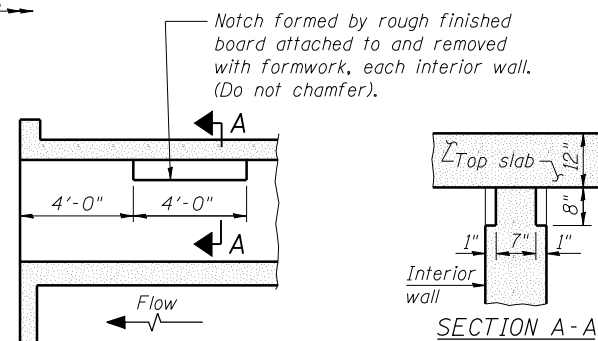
Notch formed by rough finished board attached to and removed with formwork, each interior wall. (Do not chamfer).

A

4'-0"

4'-0"

A

Flow

℄ Top slab

12"

8"

1"

7"

1"

Interior wall

SECTION A-A